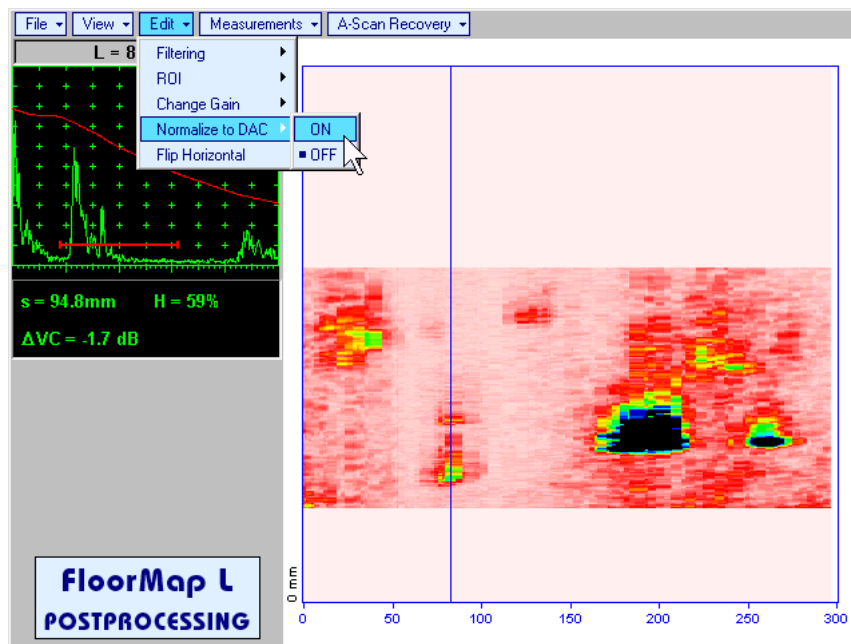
File ▾ View ▾ Edit ▾ Measurements ▾ A-Scan Recovery ▾

L = 8

Filtering
ROI
Change Gain
Normalize to DAC
Flip Horizontal

ON
OFF

s = 94.8mm H = 59%

ΔVC = -1.7 dB

FloorMap L
POSTPROCESSING

0 mm

0 50 100 150 200 250 300